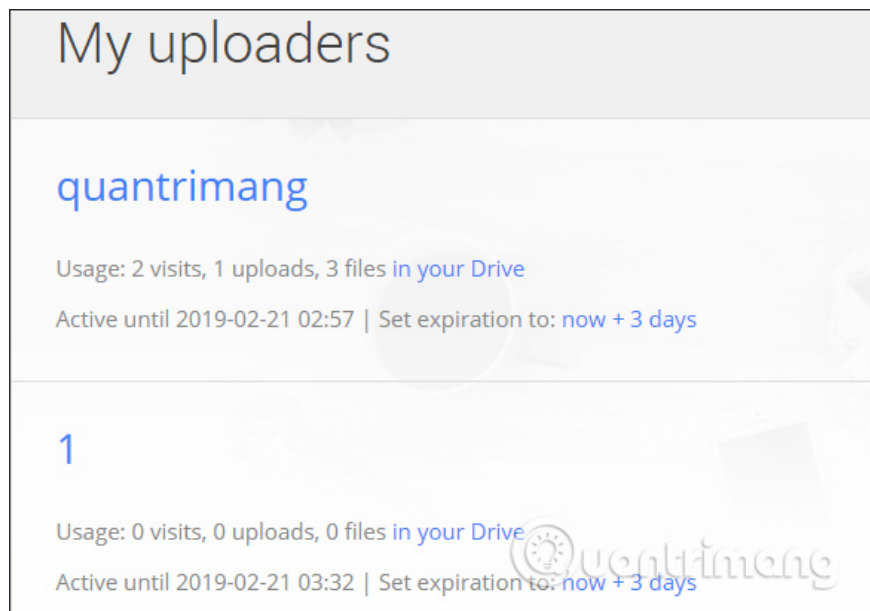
My uploaders

quantrimang

Usage: 2 visits, 1 uploads, 3 files in your Drive

Active until 2019-02-21 02:57 | Set expiration to: now + 3 days

1

Usage: 0 visits, 0 uploads, 0 files in your Drive

Active until 2019-02-21 03:32 | Set expiration to: now + 3 days

Quantrimang